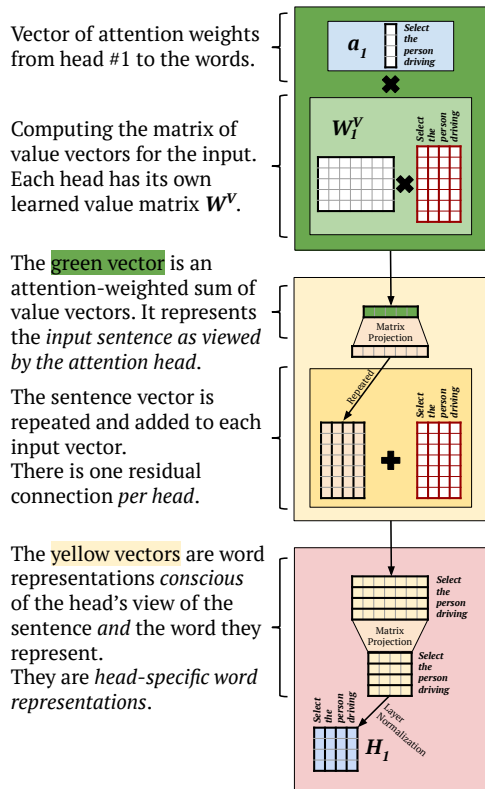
Vector of attention weights from head #1 to the words.

Computing the matrix of value vectors for the input. Each head has its own learned value matrix $W^V$.

The green vector is an attention-weighted sum of value vectors. It represents the *input sentence as viewed by the attention head*.

The sentence vector is repeated and added to each input vector. There is one residual connection *per head*.

The yellow vectors are word representations *conscious* of the head's view of the sentence *and* the word they represent. They are *head-specific word representations*.

$a_1$

Select the person driving

$W_1^V$

Select the person driving

Matrix Projection

Repeated

Select the person driving

Select the person driving

Matrix Projection

Select the person driving

Layer Normalization

Select the person driving

$H_1$